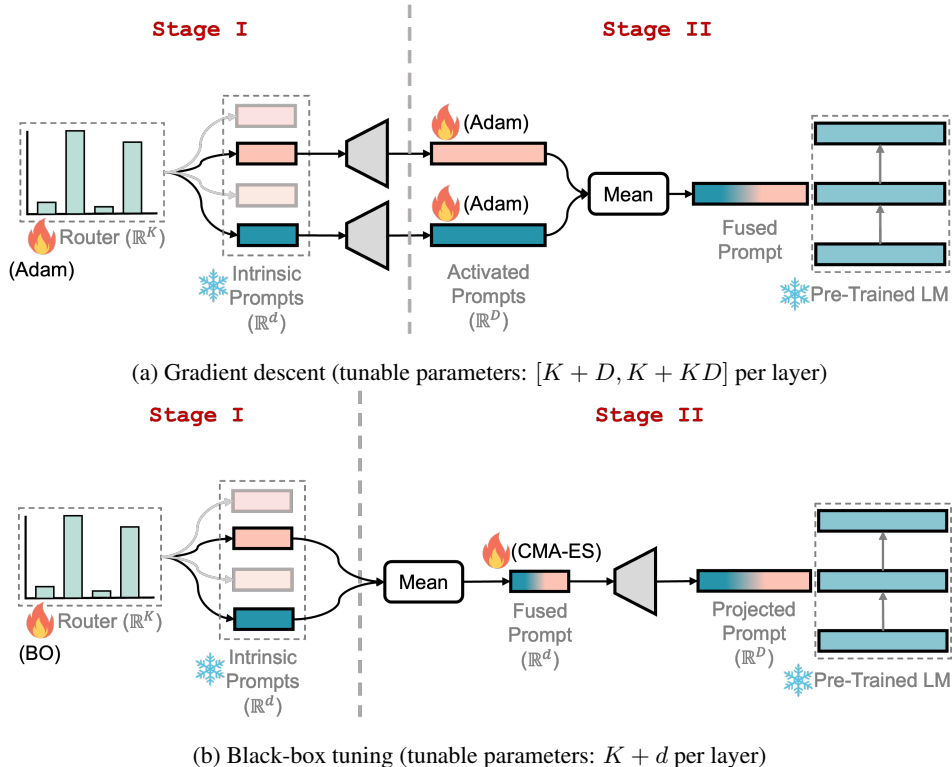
Stage I

Stage II

Router ($\mathbb{R}^K$)
(Adam)

Intrinsic Prompts ($\mathbb{R}^d$)

(Adam)

(Adam)

Activated Prompts ($\mathbb{R}^D$)

Mean

Fused Prompt

Pre-Trained LM

(a) Gradient descent (tunable parameters: $[K + D, K + KD]$ per layer)

Stage I

Stage II

Router ($\mathbb{R}^K$)
(BO)

Intrinsic Prompts ($\mathbb{R}^d$)

Mean

(CMA-ES)

Fused Prompt ($\mathbb{R}^d$)

Projected Prompt ($\mathbb{R}^D$)

Pre-Trained LM

(b) Black-box tuning (tunable parameters: $K + d$ per layer)